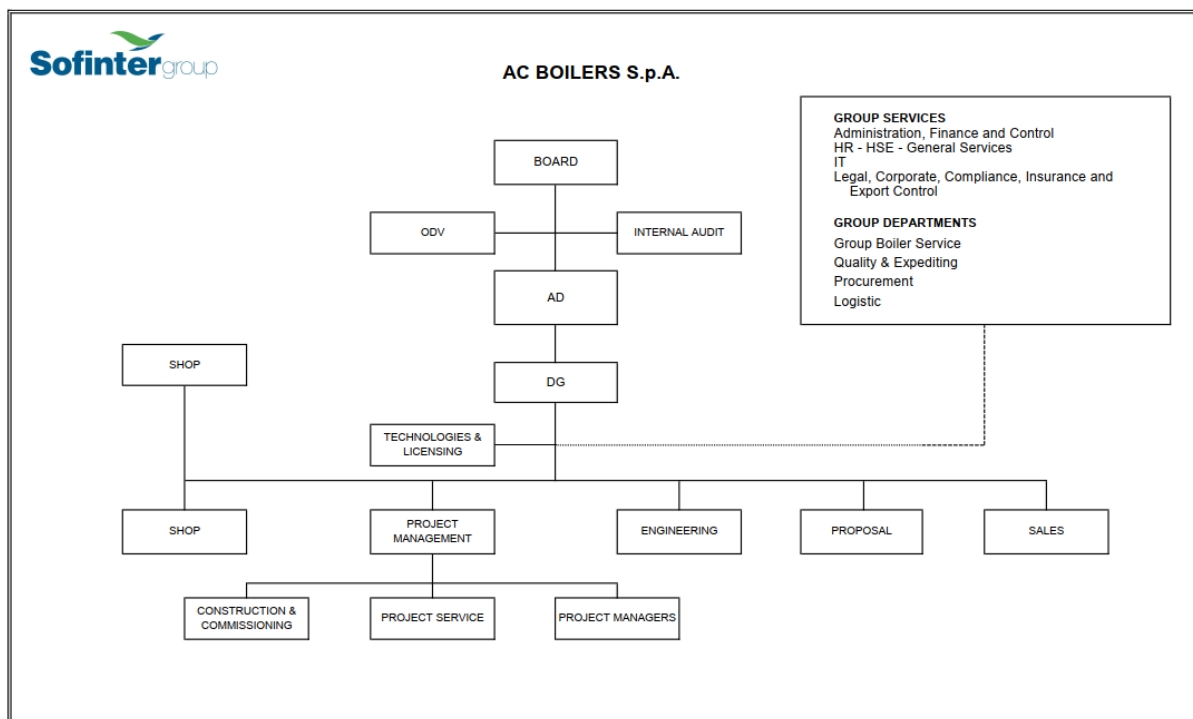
Sofintergroup

AC BOILERS S.p.A.

GROUP SERVICES
Administration, Finance and Control
HR - HSE - General Services
IT
Legal, Corporate, Compliance, Insurance and Export Control

GROUP DEPARTMENTS
Group Boiler Service
Quality & Expediting
Procurement
Logistic

BOARD

ODV

INTERNAL AUDIT

AD

SHOP

DG

TECHNOLOGIES & LICENSING

SHOP

PROJECT MANAGEMENT

ENGINEERING

PROPOSAL

SALES

CONSTRUCTION & COMMISSIONING

PROJECT SERVICE

PROJECT MANAGERS